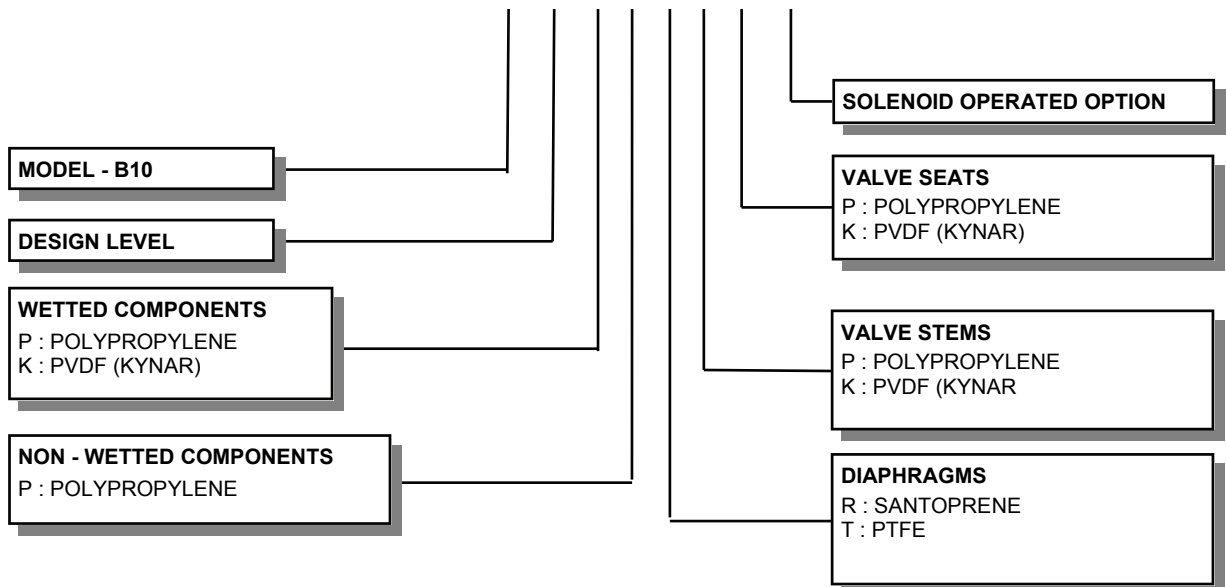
SOLENOID OPERATED OPTION

MODEL - B10

VALVE SEATS
P : POLYPROPYLENE
K : PVDF (KYNAR)

DESIGN LEVEL

WETTED COMPONENTS
P : POLYPROPYLENE
K : PVDF (KYNAR)

VALVE STEMS
P : POLYPROPYLENE
K : PVDF (KYNAR

NON - WETTED COMPONENTS
P : POLYPROPYLENE

DIAPHRAGMS
R : SANTOPRENE
T : PTFE